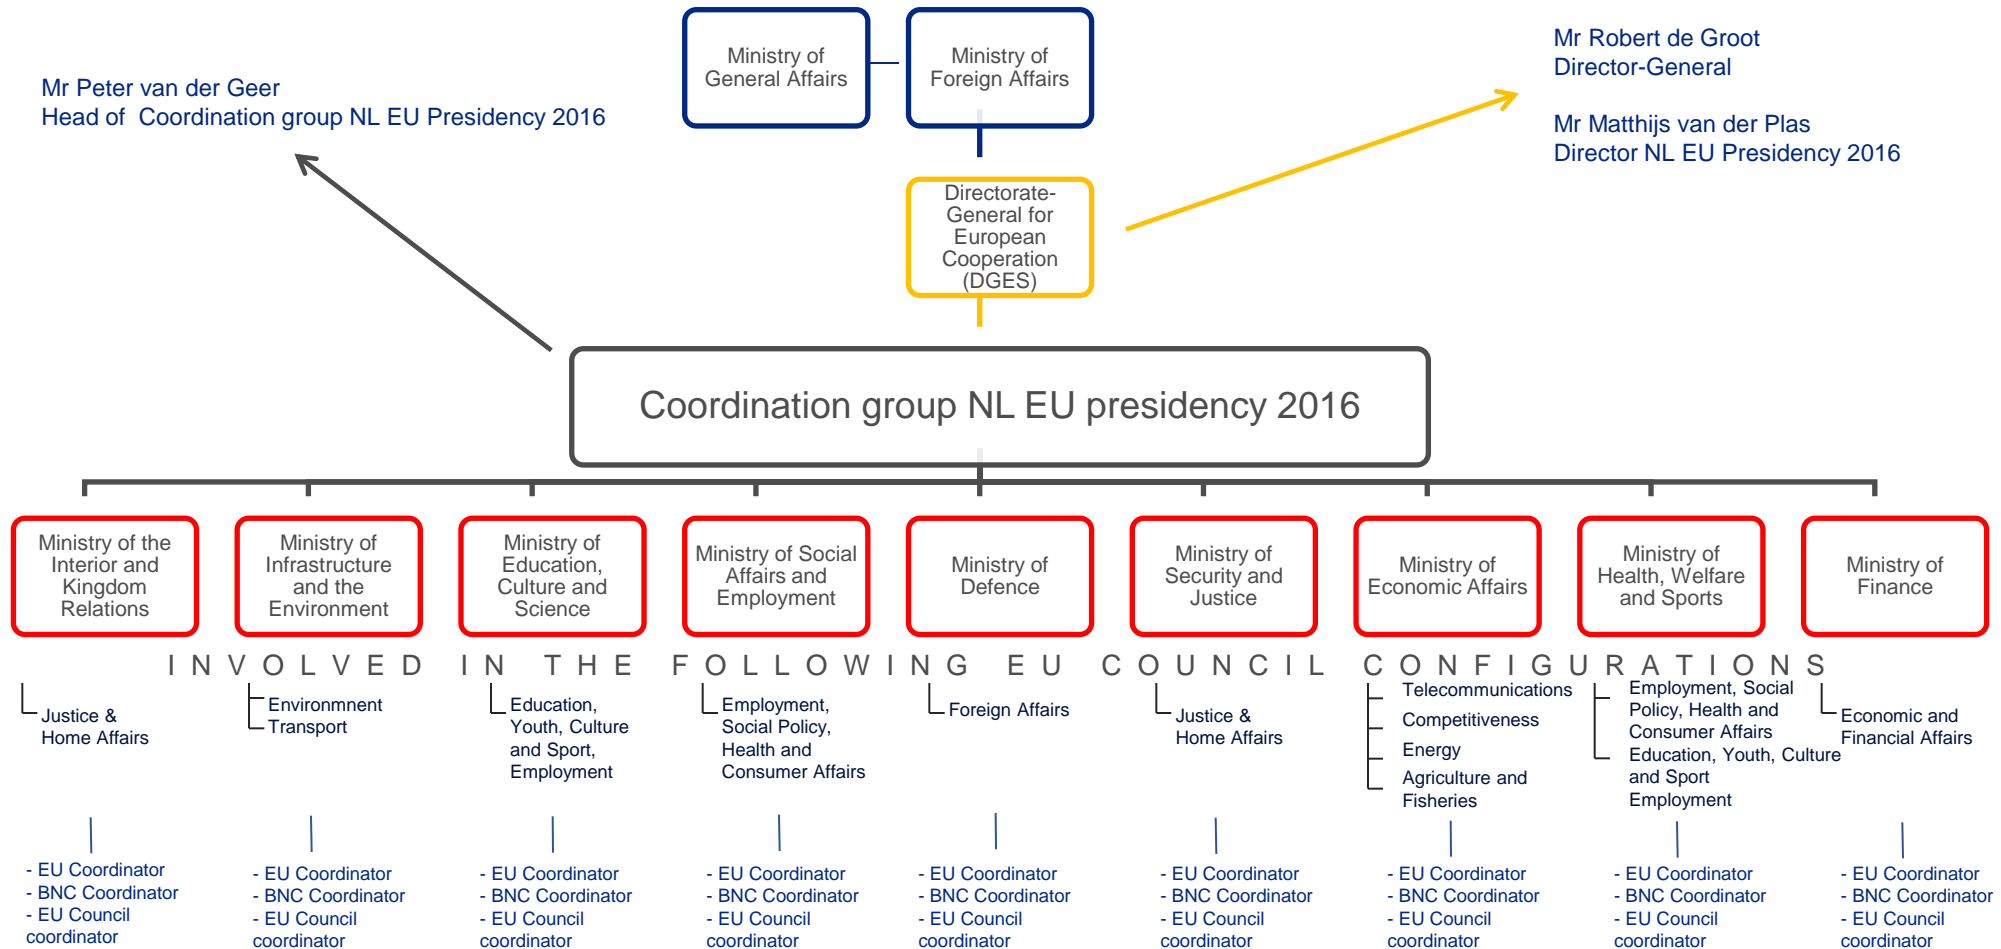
Ministry of General Affairs

Ministry of Foreign Affairs

Mr Peter van der Geer
Head of Coordination group NL EU Presidency 2016

Mr Robert de Groot
Director-General

Mr Matthijs van der Plas
Director NL EU Presidency 2016

Directorate-General for European Cooperation (DGES)

Coordination group NL EU presidency 2016

Ministry of the Interior and Kingdom Relations

Ministry of Infrastructure and the Environment

Ministry of Education, Culture and Science

Ministry of Social Affairs and Employment

Ministry of Defence

Ministry of Security and Justice

Ministry of Economic Affairs

Ministry of Health, Welfare and Sports

Ministry of Finance

INVOLVED IN THE FOLLOWING EU COUNCIL CONFIGURATIONS

Justice & Home Affairs

Environmnent
Transport

Education, Youth, Culture and Sport, Employment

Employment, Social Policy, Health and Consumer Affairs

Foreign Affairs

Justice & Home Affairs

Telecommunications
Competitiveness
Energy
Agriculture and Fisheries

Employment, Social Policy, Health and Consumer Affairs
Education, Youth, Culture and Sport
Employment

Economic and Financial Affairs

- EU Coordinator
- BNC Coordinator
- EU Council coordinator

- EU Coordinator
- BNC Coordinator
- EU Council coordinator

- EU Coordinator
- BNC Coordinator
- EU Council coordinator

- EU Coordinator
- BNC Coordinator
- EU Council coordinator

- EU Coordinator
- BNC Coordinator
- EU Council coordinator

- EU Coordinator
- BNC Coordinator
- EU Council coordinator

- EU Coordinator
- BNC Coordinator
- EU Council coordinator

- EU Coordinator
- BNC Coordinator
- EU Council coordinator

- EU Coordinator
- BNC Coordinator
- EU Council coordinator